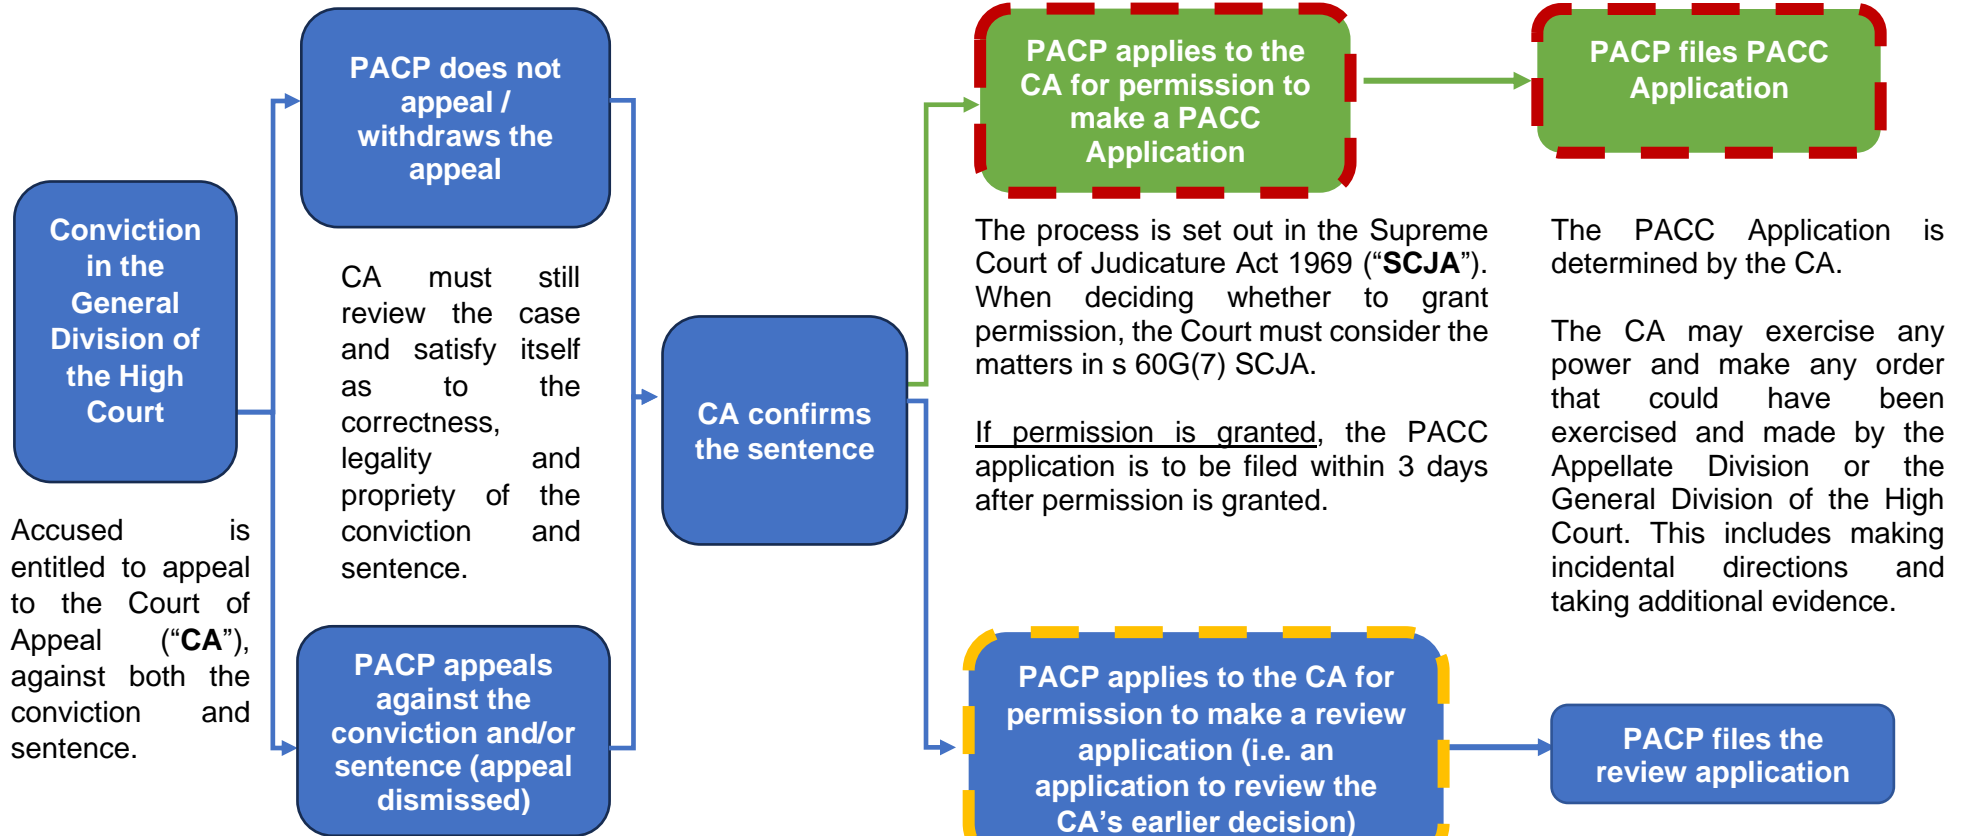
Conviction in the General Division of the High Court

Accused is entitled to appeal to the Court of Appeal ("CA"), against both the conviction and sentence.

PACP does not appeal / withdraws the appeal

CA must still review the case and satisfy itself as to the correctness, legality and propriety of the conviction and sentence.

PACP appeals against the conviction and/or sentence (appeal dismissed)

CA confirms the sentence

PACP applies to the CA for permission to make a PACC Application

The process is set out in the Supreme Court of Judicature Act 1969 ("SCJA"). When deciding whether to grant permission, the Court must consider the matters in s 60G(7) SCJA.

If permission is granted, the PACC application is to be filed within 3 days after permission is granted.

PACP files PACC Application

The PACC Application is determined by the CA.

The CA may exercise any power and make any order that could have been exercised and made by the Appellate Division or the General Division of the High Court. This includes making incidental directions and taking additional evidence.

PACP applies to the CA for permission to make a review application (i.e. an application to review the CA's earlier decision)

PACP files the review application